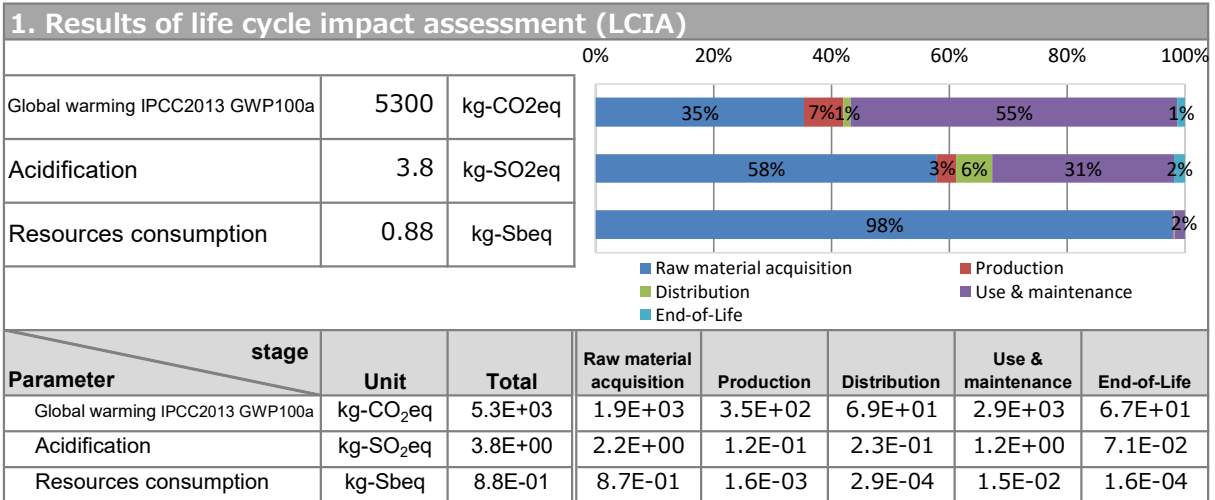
1. Results of life cycle impact assessment (LCIA)

| | | |
|---|---|---|
| Global warming IPCC2013 GWP100a | 5300 | kg-CO2eq |
| Acidification | 3.8 | kg-SO2eq |
| Resources consumption | 0.88 | kg-Sbeq |

0% 20% 40% 60% 80% 100%

35% 7% 1% 55% 1%

58% 3% 6% 31% 2%

98% 2%

Raw material acquisition
Production
Distribution
Use & maintenance
End-of-Life

| stage / Parameter | Unit | Total | Raw material acquisition | Production | Distribution | Use & maintenance | End-of-Life |
|---|---|---|---|---|---|---|---|
| Global warming IPCC2013 GWP100a | kg-$CO_2$eq | 5.3E+03 | 1.9E+03 | 3.5E+02 | 6.9E+01 | 2.9E+03 | 6.7E+01 |
| Acidification | kg-$SO_2$eq | 3.8E+00 | 2.2E+00 | 1.2E-01 | 2.3E-01 | 1.2E+00 | 7.1E-02 |
| Resources consumption | kg-Sbeq | 8.8E-01 | 8.7E-01 | 1.6E-03 | 2.9E-04 | 1.5E-02 | 1.6E-04 |